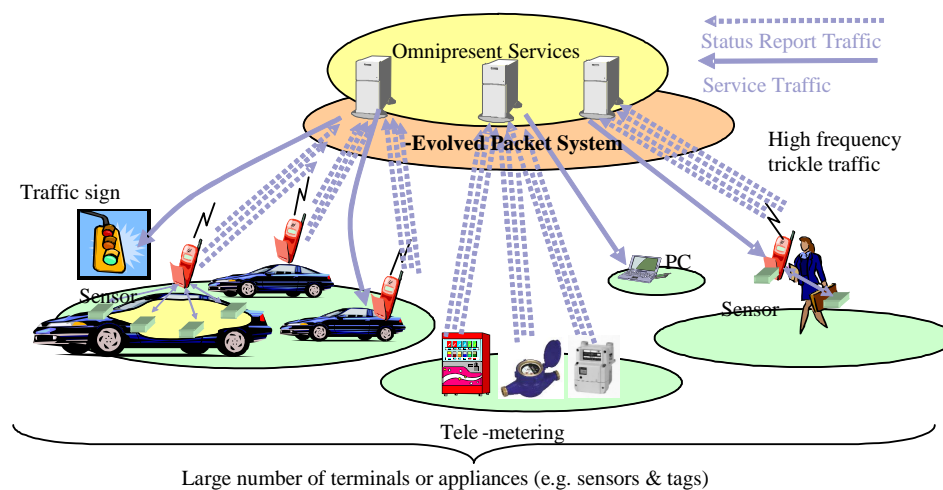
Status Report Traffic

Service Traffic

Omnipresent Services

-Evolved Packet System

High frequency trickle traffic

Traffic sign

Sensor

PC

Sensor

Tele -metering

Large number of terminals or appliances (e.g. sensors & tags)